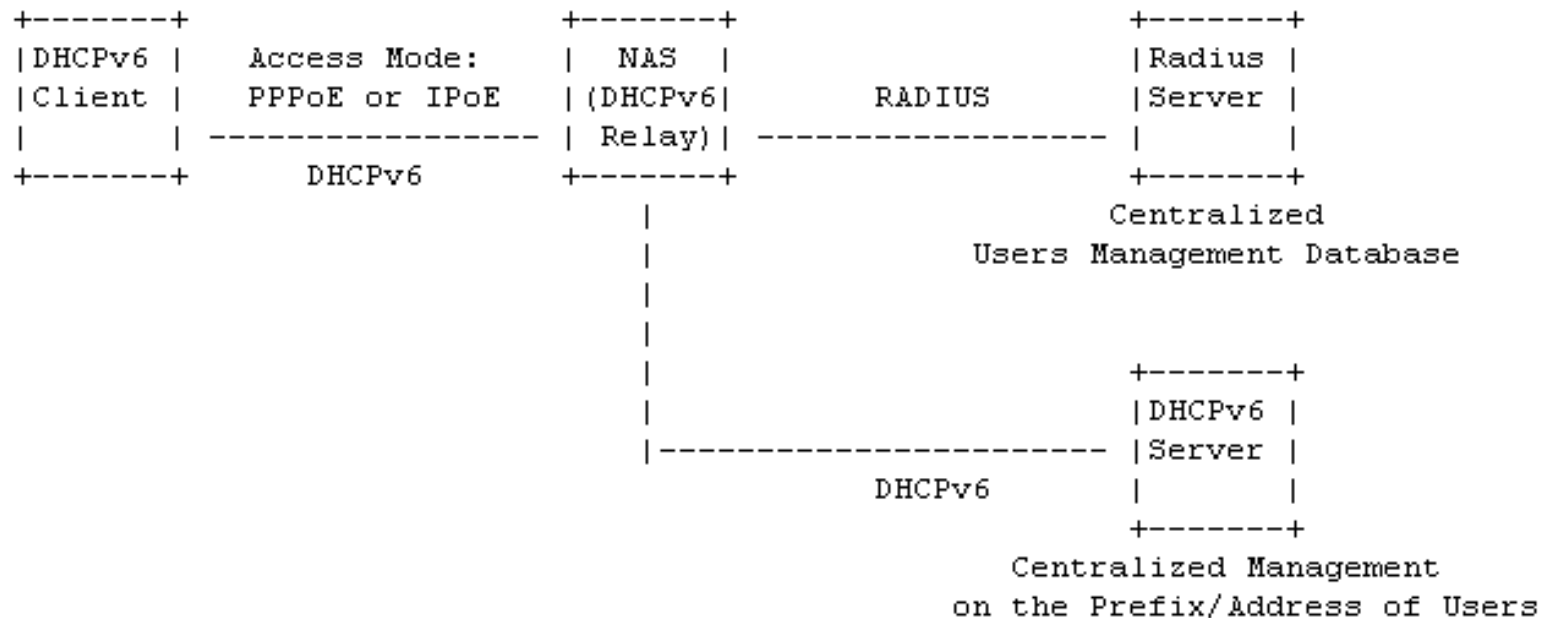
DHCPv6 Client

Access Mode: PPPoE or IPoE

DHCPv6

NAS (DHCPv6 Relay)

RADIUS

Radius Server

Centralized Users Management Database

DHCPv6

DHCPv6 Server

Centralized Management on the Prefix/Address of Users